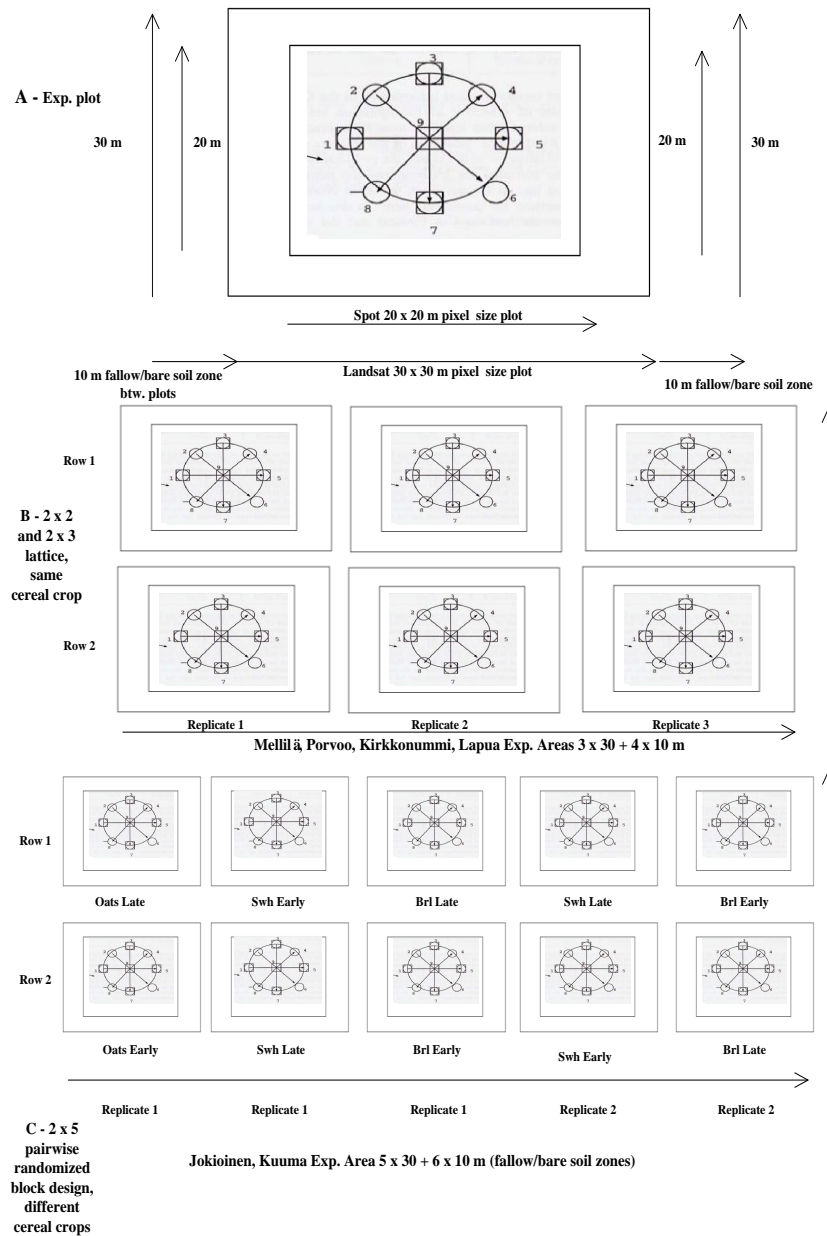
A - Exp. plot

30 m

20 m

3
2
4
9
1
5
8
6
7

20 m

30 m

Spot 20 x 20 m pixel size plot

10 m fallow/bare soil zone btw. plots

Landsat 30 x 30 m pixel size plot

10 m fallow/bare soil zone

Row 1

B - 2 x 2 and 2 x 3 lattice, same cereal crop

Row 2

Replicate 1

Replicate 2

Replicate 3

Mellilä, Porvoo, Kirkkonummi, Lapua Exp. Areas 3 x 30 + 4 x 10 m

Row 1

Oats Late

Swh Early

Brl Late

Swh Late

Brl Early

Row 2

Oats Early

Swh Late

Brl Early

Swh Early

Brl Late

Replicate 1

Replicate 1

Replicate 1

Replicate 2

Replicate 2

C - 2 x 5 pairwise randomized block design, different cereal crops

Jokioinen, Kuuma Exp. Area 5 x 30 + 6 x 10 m (fallow/bare soil zones)